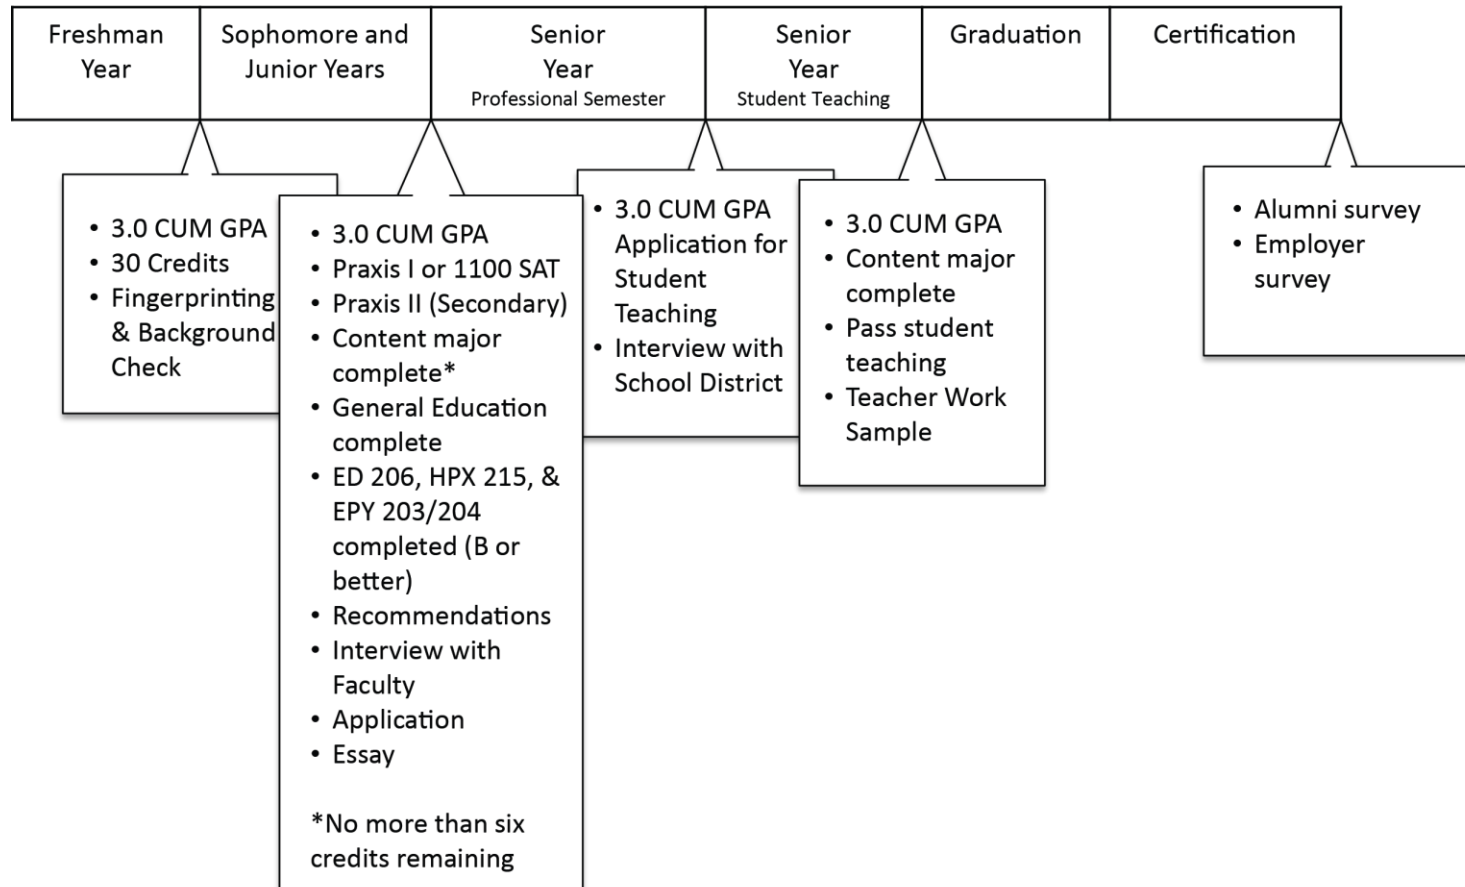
| Freshman Year | Sophomore and Junior Years | Senior Year Professional Semester | Senior Year Student Teaching | Graduation | Certification |
|---|---|---|---|---|---|

• 3.0 CUM GPA
• 30 Credits
• Fingerprinting & Background Check

• 3.0 CUM GPA
• Praxis I or 1100 SAT
• Praxis II (Secondary)
• Content major complete*
• General Education complete
• ED 206, HPX 215, & EPY 203/204 completed (B or better)
• Recommendations
• Interview with Faculty
• Application
• Essay

*No more than six credits remaining

• 3.0 CUM GPA Application for Student Teaching
• Interview with School District

• 3.0 CUM GPA
• Content major complete
• Pass student teaching
• Teacher Work Sample

• Alumni survey
• Employer survey